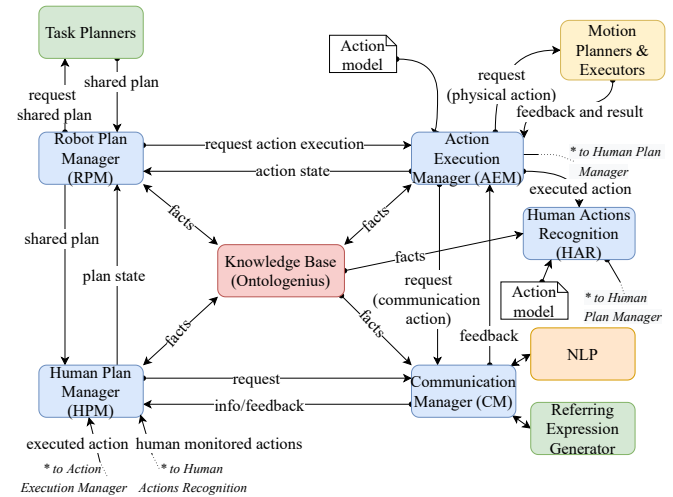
Task Planners

request shared plan

shared plan

Robot Plan Manager (RPM)

request action execution

action state

Action model

request (physical action)

Motion Planners & Executors

feedback and result

Action Execution Manager (AEM)

* to Human Plan Manager

executed action

Human Actions Recognition (HAR)

facts

facts

facts

Knowledge Base (Ontologenius)

shared plan

plan state

request (communication action)

Action model

* to Human Plan Manager

facts

facts

feedback

NLP

Human Plan Manager (HPM)

request

info/feedback

Communication Manager (CM)

Referring Expression Generator

executed action

human monitored actions

* to Action Execution Manager

* to Human Actions Recognition